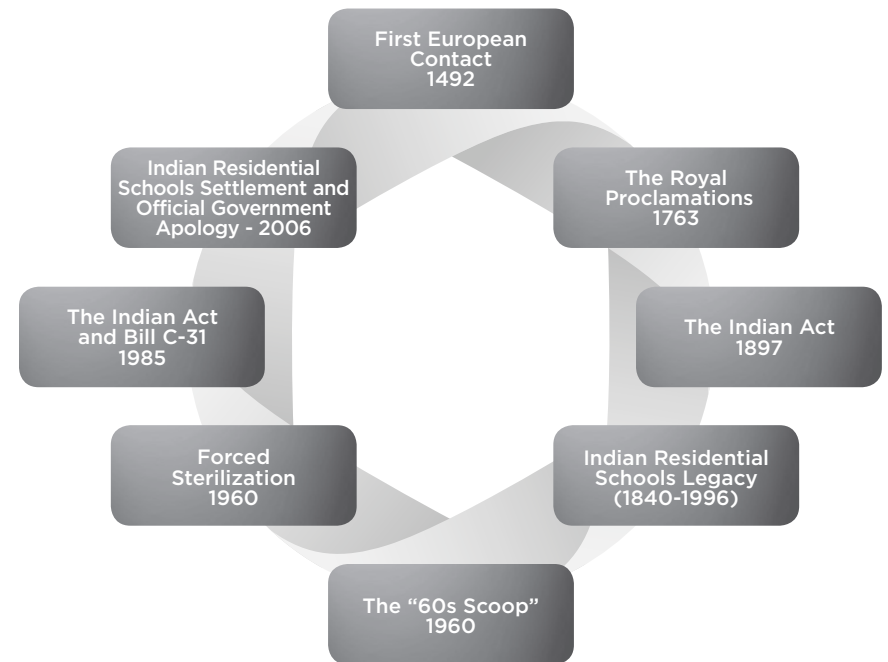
First European Contact 1492

The Royal Proclamations 1763

The Indian Act 1897

Indian Residential Schools Legacy (1840-1996)

The "60s Scoop" 1960

Forced Sterilization 1960

The Indian Act and Bill C-31 1985

Indian Residential Schools Settlement and Official Government Apology - 2006